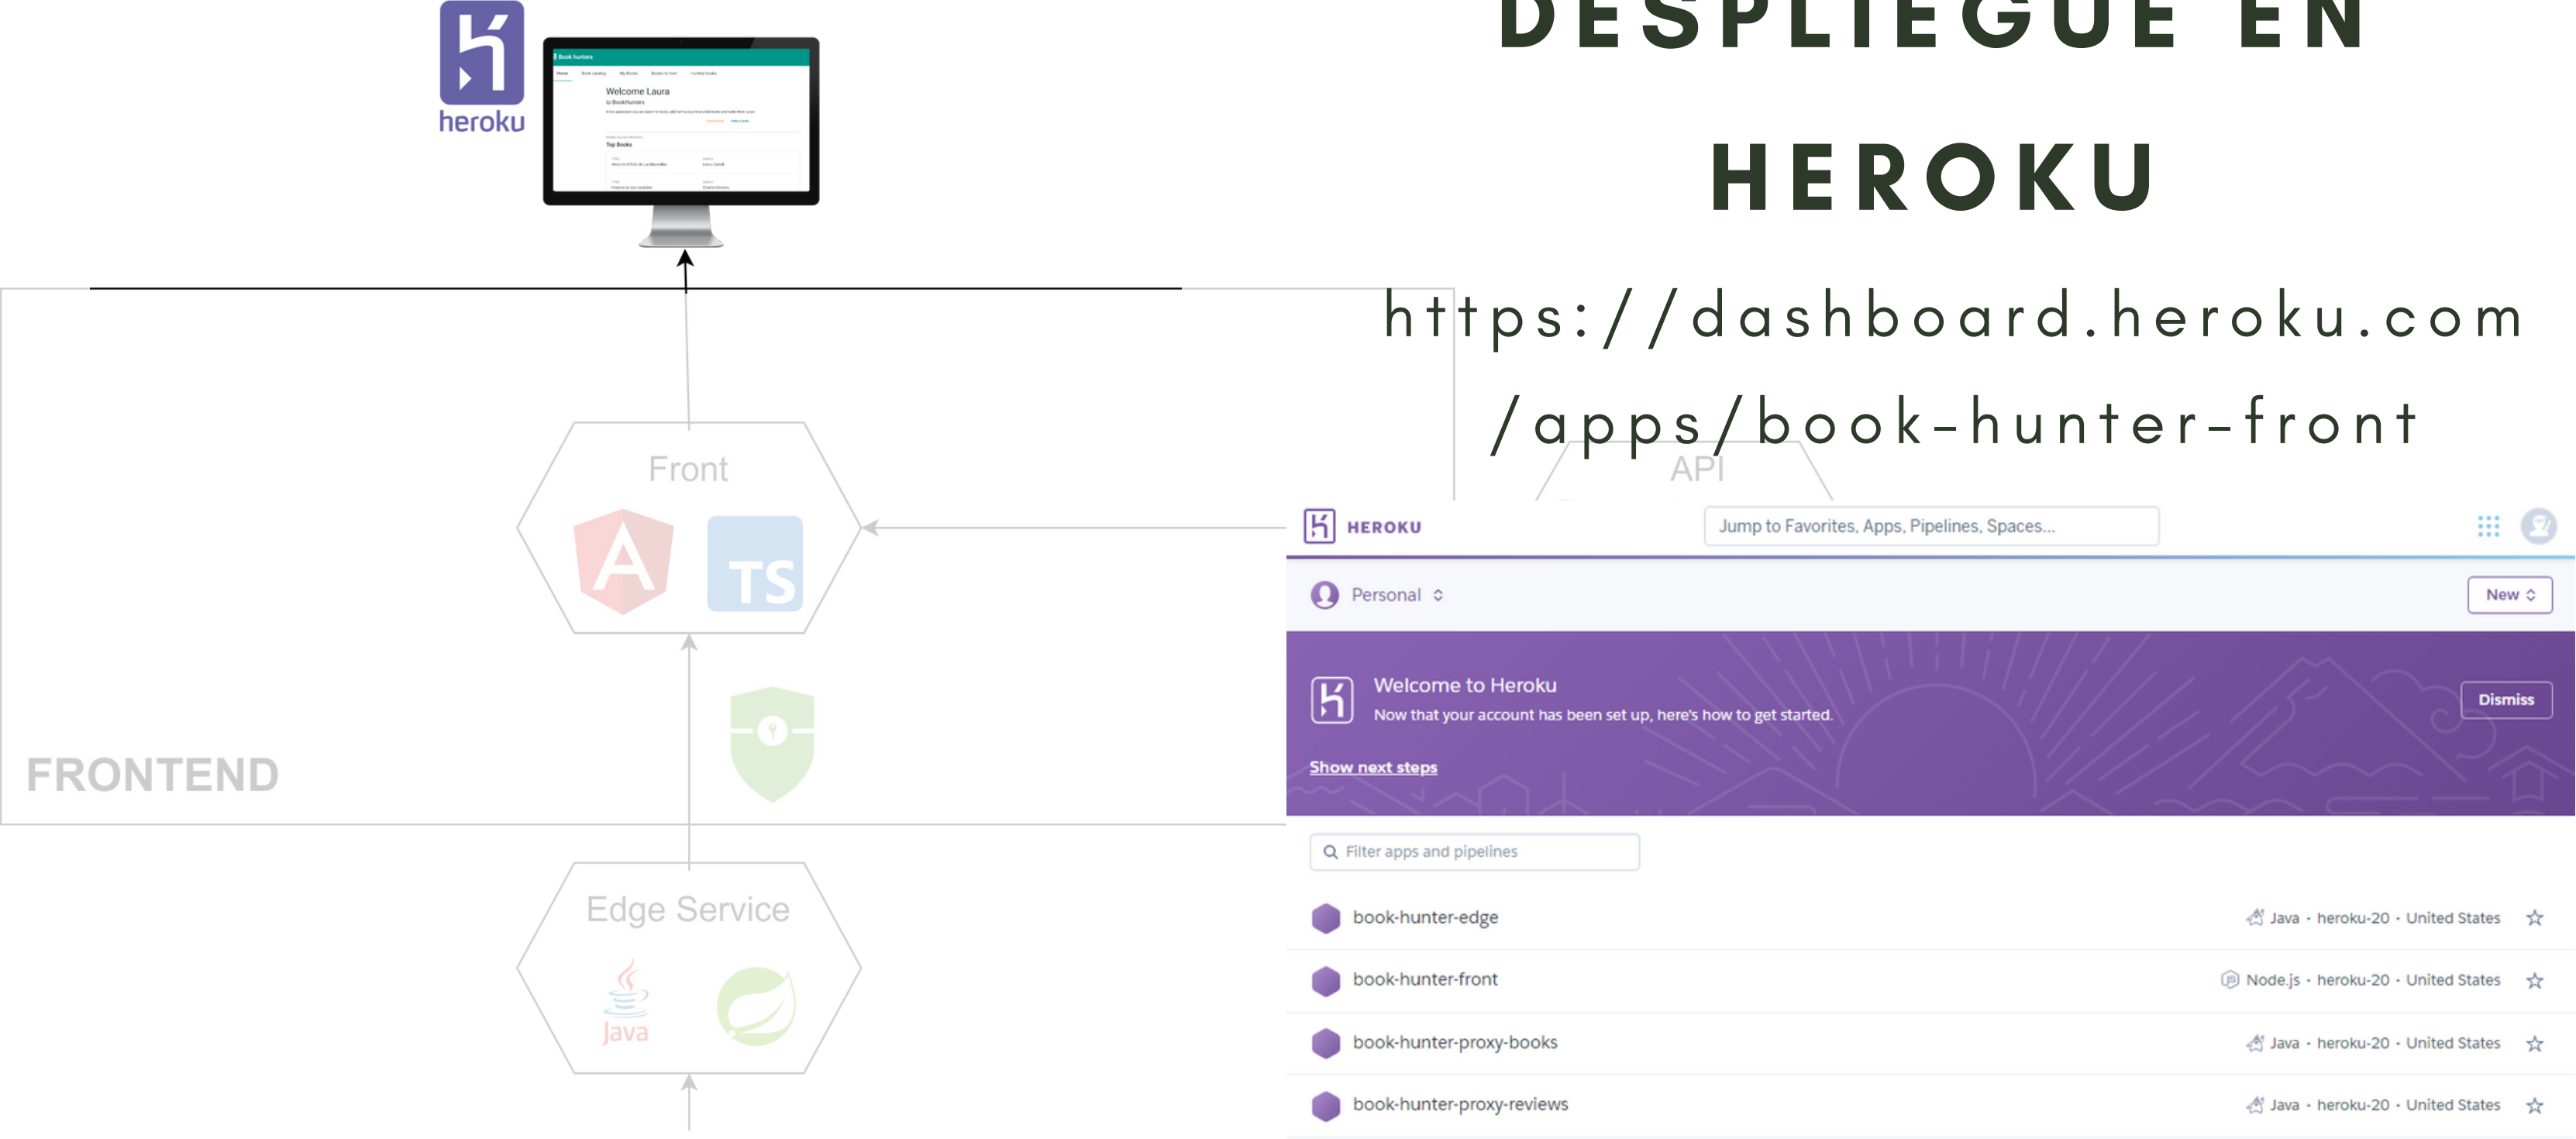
DESPLIEGUE EN HEROKU

https://dashboard.heroku.com/apps/book-hunter-front

heroku

Book hunters

Home Book catalog My Books Books to hunt Hunted books

Welcome Laura
to BookHunters

Top Books

Front

TS

FRONTEND

API

Edge Service

Java

HEROKU

Jump to Favorites, Apps, Pipelines, Spaces...

Personal

New

Welcome to Heroku
Now that your account has been set up, here's how to get started.

Dismiss

Show next steps

Filter apps and pipelines

book-hunter-edge
Java · heroku-20 · United States

book-hunter-front
Node.js · heroku-20 · United States

book-hunter-proxy-books
Java · heroku-20 · United States

book-hunter-proxy-reviews
Java · heroku-20 · United States